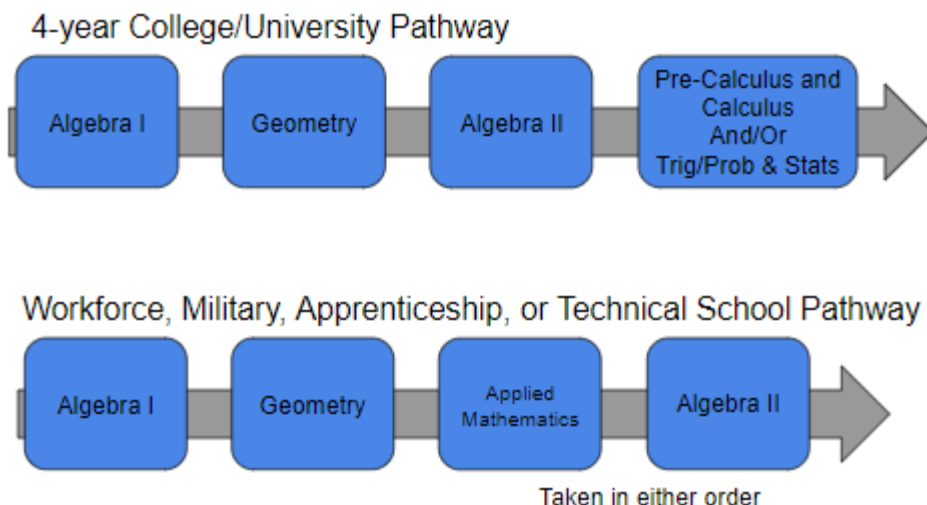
4-year College/University Pathway

Algebra I

Geometry

Algebra II

Pre-Calculus and Calculus And/Or Trig/Prob & Stats

Workforce, Military, Apprenticeship, or Technical School Pathway

Algebra I

Geometry

Applied Mathematics

Algebra II

Taken in either order